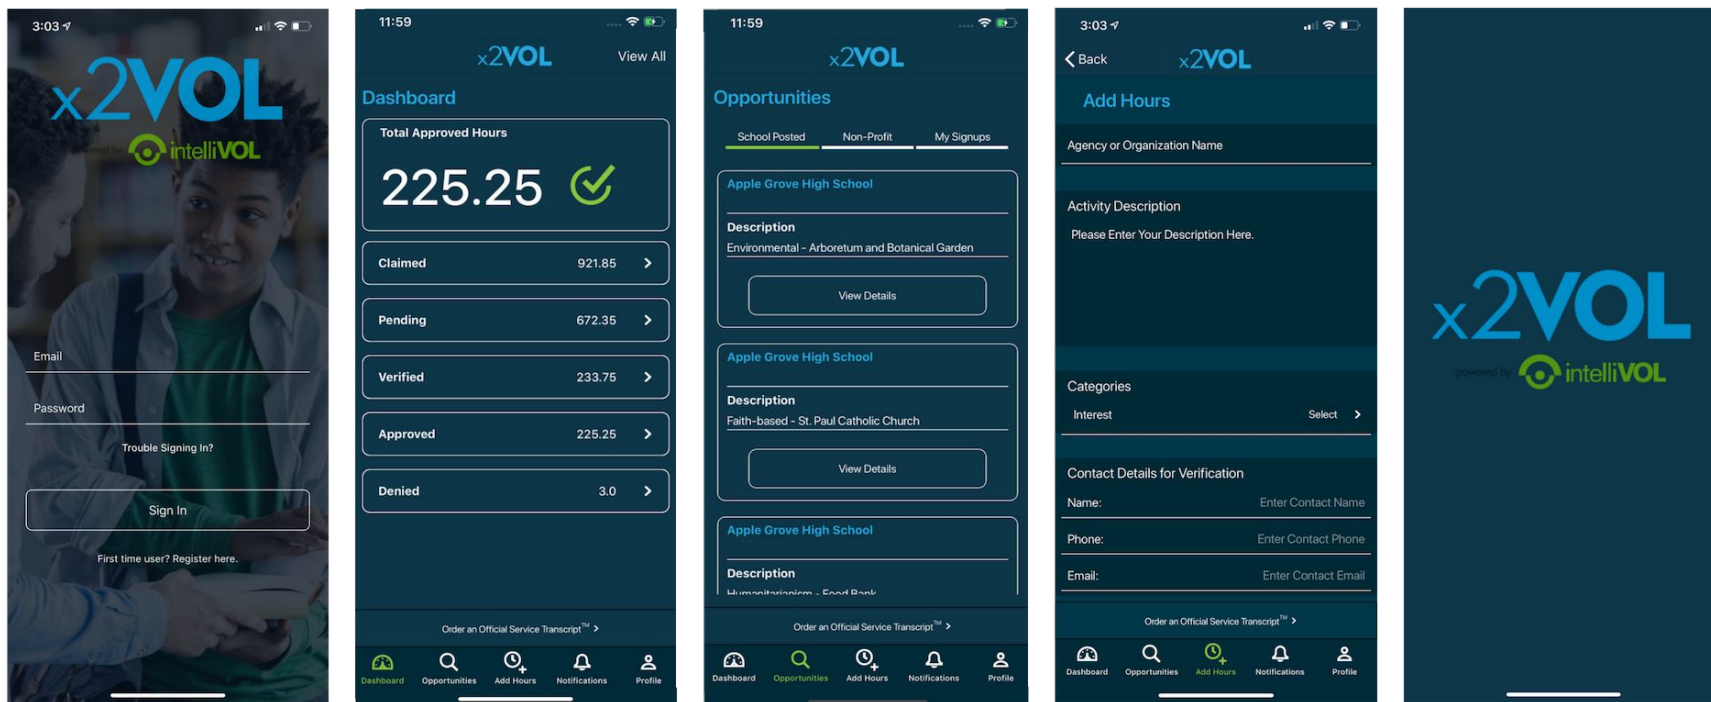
3:03

x2VOL

powered by intelliVOL

Email

Password

Trouble Signing In?

Sign In

First time user? Register here.

11:59

x2VOL

View All

Dashboard

Total Approved Hours

225.25

Claimed 921.85

Pending 672.35

Verified 233.75

Approved 225.25

Denied 3.0

Order an Official Service Transcript™ >

Dashboard Opportunities Add Hours Notifications Profile

11:59

x2VOL

Opportunities

School Posted Non-Profit My Signups

Apple Grove High School

Description

Environmental - Arboretum and Botanical Garden

View Details

Apple Grove High School

Description

Faith-based - St. Paul Catholic Church

View Details

Apple Grove High School

Description

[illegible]

Order an Official Service Transcript™ >

Dashboard Opportunities Add Hours Notifications Profile

3:03

< Back

x2VOL

Add Hours

Agency or Organization Name

Activity Description

Please Enter Your Description Here.

Categories

Interest Select >

Contact Details for Verification

Name: Enter Contact Name

Phone: Enter Contact Phone

Email: Enter Contact Email

Order an Official Service Transcript™ >

Dashboard Opportunities Add Hours Notifications Profile

x2VOL

powered by intelliVOL